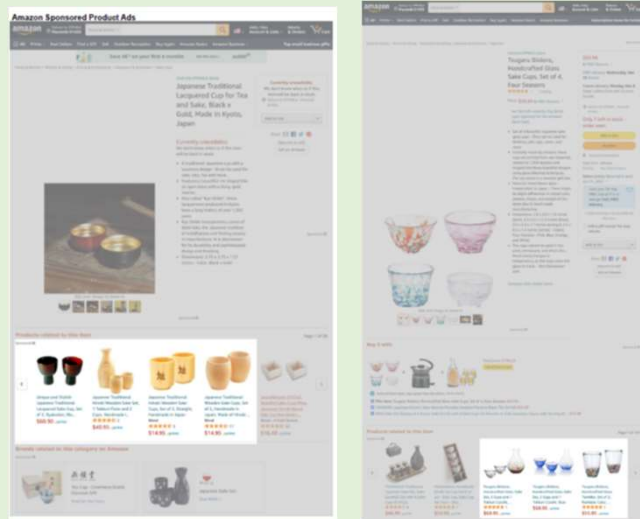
Amazon Sponsored Product Ads

Japanese Traditional Lacquered Cup for Tea and Sake, Black x Gold, Made in Kyoto, Japan

Currently unavailable.

Products related to this item

Tsugaru Bidoro, Handcrafted Glass Sake Cups, Set of 4, Four Seasons

Products related to this item